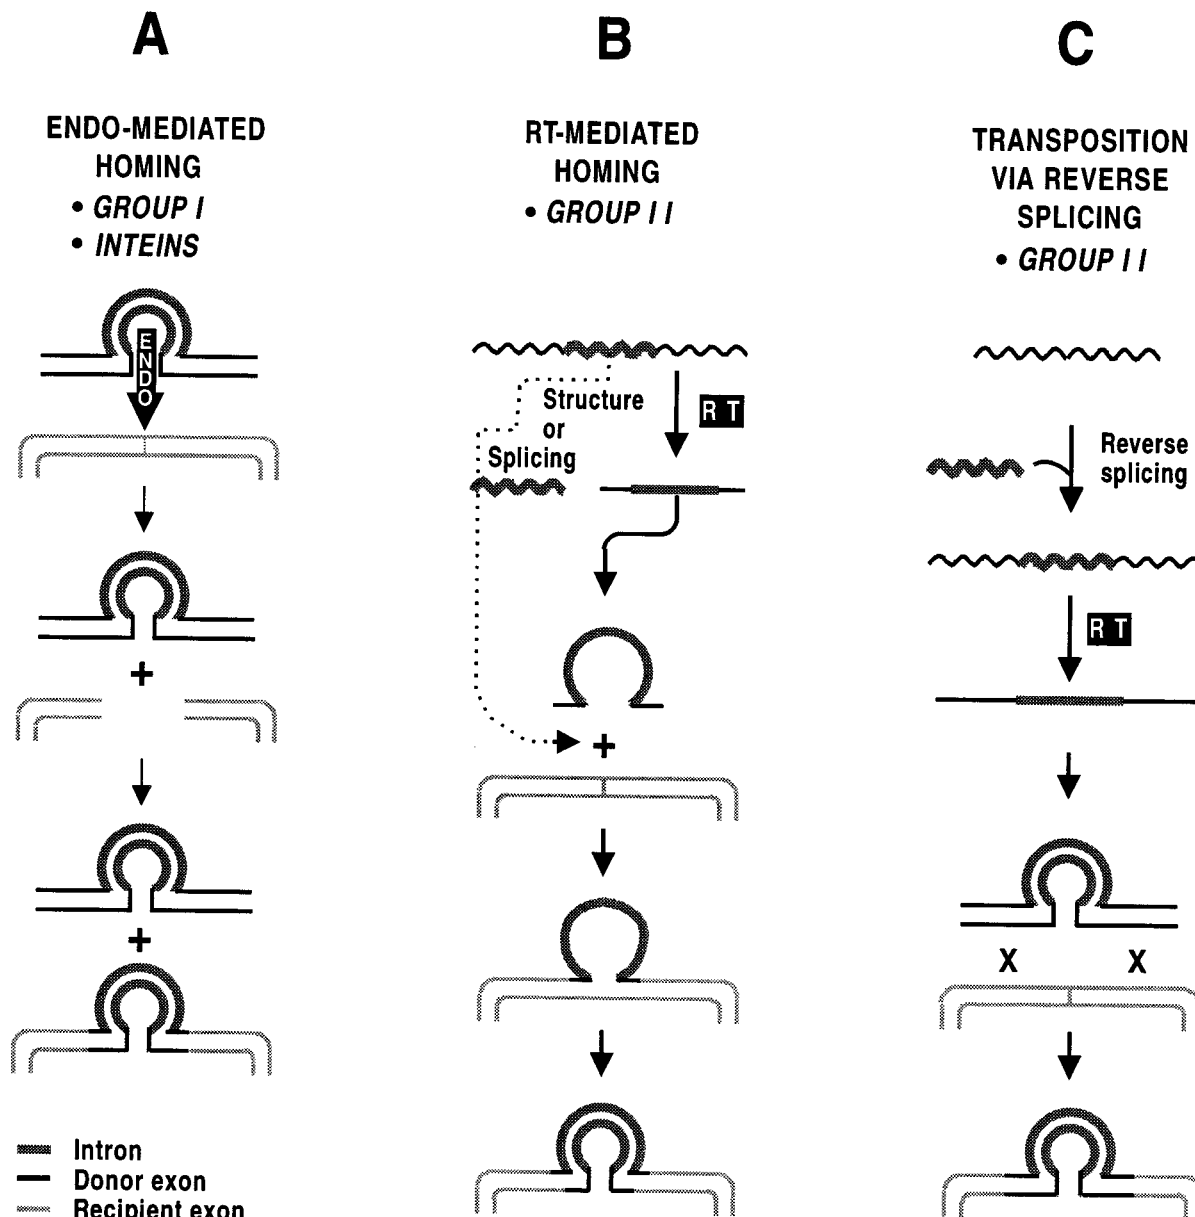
A

ENDO-MEDIATED HOMING
• GROUP I
• INTEINS

ENDO

+

+

Intron
Donor exon
Recipient exon

B

RT-MEDIATED HOMING
• GROUP II

Structure or Splicing

RT

+

C

TRANSPOSITION VIA REVERSE SPLICING
• GROUP II

Reverse splicing

RT

X X